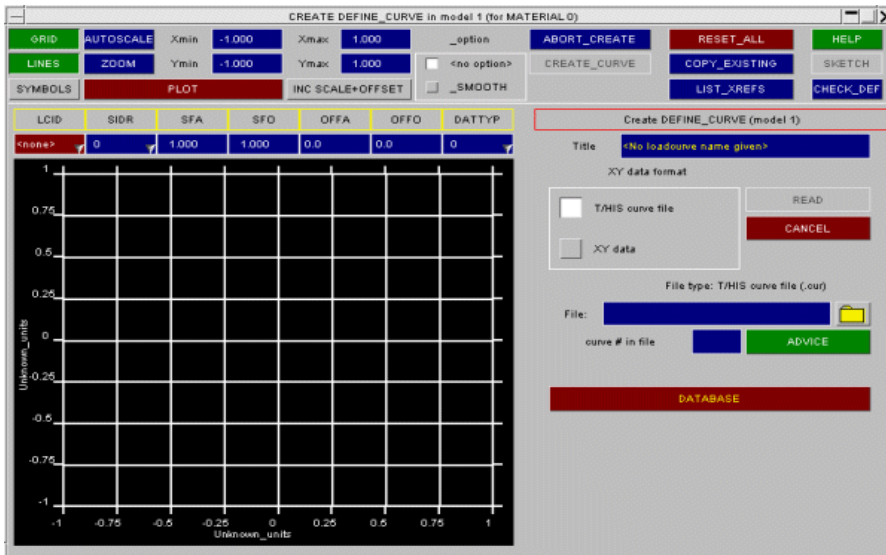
CREATE DEFINE_CURVE in model 1 (for MATERIAL 0)

GRID AUTOSCALE Xmin -1.000 Xmax 1.000 _option ABORT_CREATE RESET_ALL HELP

LINES ZOOM Ymin -1.000 Ymax 1.000 <no option> CREATE_CURVE COPY_EXISTING SKETCH

SYMBOLS PLOT INC SCALE+OFFSET _SMOOTH LIST_XREFS CHECK_DEF

| LCID | SIDR | SFA | SFO | OFFA | OFFO | DATTYP |
|---|---|---|---|---|---|---|
| <none> | 0 | 1.000 | 1.000 | 0.0 | 0.0 | 0 |

1
0.75
0.5
0.25
0
-0.25
-0.5
-0.75
-1

Unknown_units

-1 -0.75 -0.5 -0.25 0 0.25 0.5 0.75 1

Unknown_units

Create DEFINE_CURVE (model 1)

Title <No loadcurve name given>

XY data format

T/HIS curve file

XY data

READ

CANCEL

File type: T/HIS curve file (.cur)

File:

curve # in file

ADVICE

DATABASE